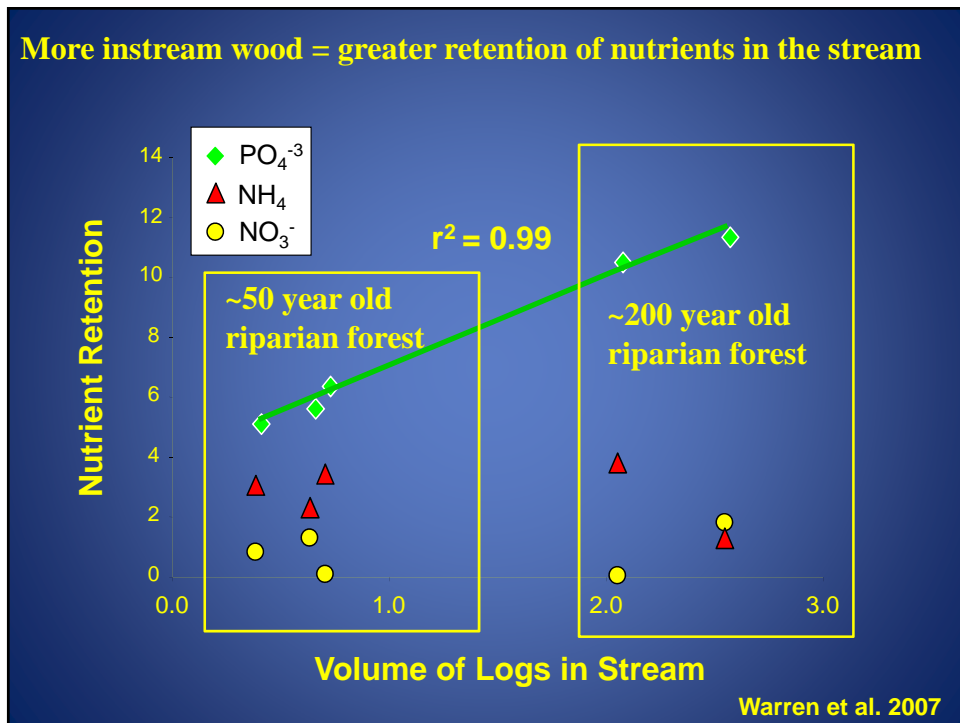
More instream wood = greater retention of nutrients in the stream

$PO_4^{-3}$
$NH_4$
$NO_3^-$

$r^2 = 0.99$

~50 year old riparian forest

~200 year old riparian forest

Nutrient Retention

14
12
10
8
6
4
2
0

0.0
1.0
2.0
3.0

Volume of Logs in Stream

Warren et al. 2007